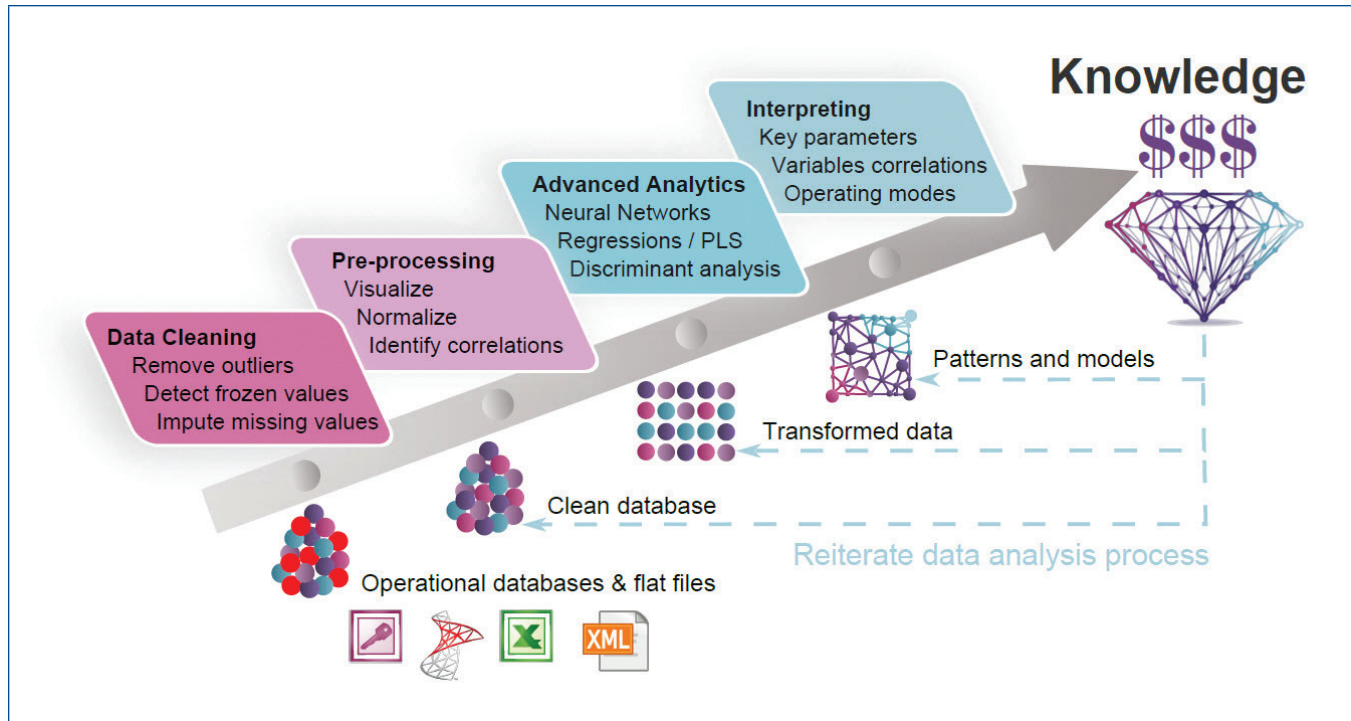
Knowledge

$$$

Interpreting
Key parameters
Variables correlations
Operating modes

Advanced Analytics
Neural Networks
Regressions / PLS
Discriminant analysis

Pre-processing
Visualize
Normalize
Identify correlations

Data Cleaning
Remove outliers
Detect frozen values
Impute missing values

Patterns and models

Transformed data

Clean database

Reiterate data analysis process

Operational databases & flat files

XML